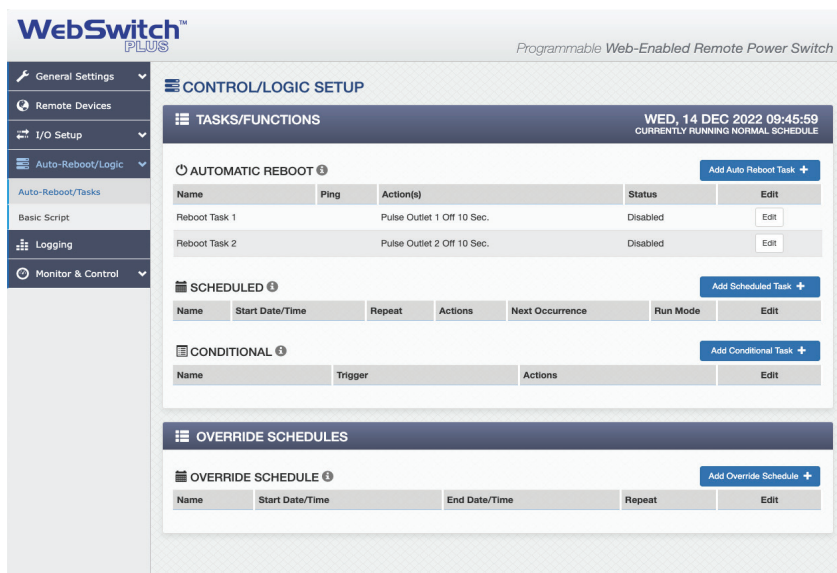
WebSwitch™ PLUS

Programmable Web-Enabled Remote Power Switch

General Settings
Remote Devices
I/O Setup
Auto-Reboot/Logic
Auto-Reboot/Tasks
Basic Script
Logging
Monitor & Control

CONTROL/LOGIC SETUP

TASKS/FUNCTIONS

WED, 14 DEC 2022 09:45:59
CURRENTLY RUNNING NORMAL SCHEDULE

AUTOMATIC REBOOT

Add Auto Reboot Task +

| Name | Ping | Action(s) | Status | Edit |
|---|---|---|---|---|
| Reboot Task 1 | | Pulse Outlet 1 Off 10 Sec. | Disabled | Edit |
| Reboot Task 2 | | Pulse Outlet 2 Off 10 Sec. | Disabled | Edit |

SCHEDULED

Add Scheduled Task +

| Name | Start Date/Time | Repeat | Actions | Next Occurrence | Run Mode | Edit |
|---|---|---|---|---|---|---|

CONDITIONAL

Add Conditional Task +

| Name | Trigger | Actions | Edit |
|---|---|---|---|

OVERRIDE SCHEDULES

OVERRIDE SCHEDULE

Add Override Schedule +

| Name | Start Date/Time | End Date/Time | Repeat | Edit |
|---|---|---|---|---|